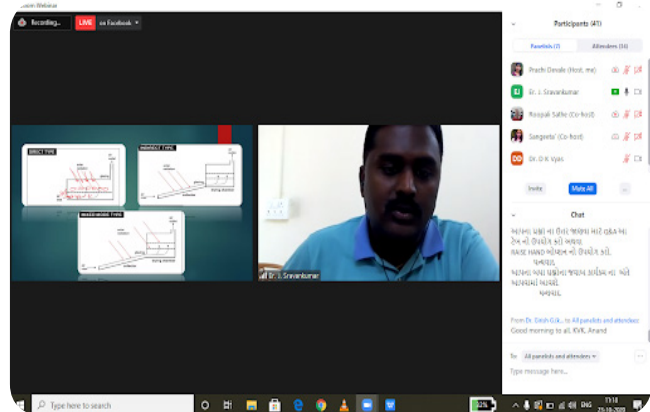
Zoom Webinar

Recording...

LIVE on Facebook

DIRECT TYPE

INDIRECT TYPE

MODIFIED INDIRECT TYPE

Dr. I. Sravankumar

Participants (41)

Panelists (7)

Attendees (34)

Prachi Devale (Host, me)

Dr. I. Sravankumar

Roopali Sathe (Co-host)

Sangeeta (Co-host)

Dr. D K Vyas

Invite

Mute All

...

Chat

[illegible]

RAISE HAND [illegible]

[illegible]

From Dr. Dilish D.K. to All panelists and attendees:
Good morning to all. KVK, Anand

To: All panelists and attendees

Type message here...

Type here to search

ENG

11:18

21-10-2020